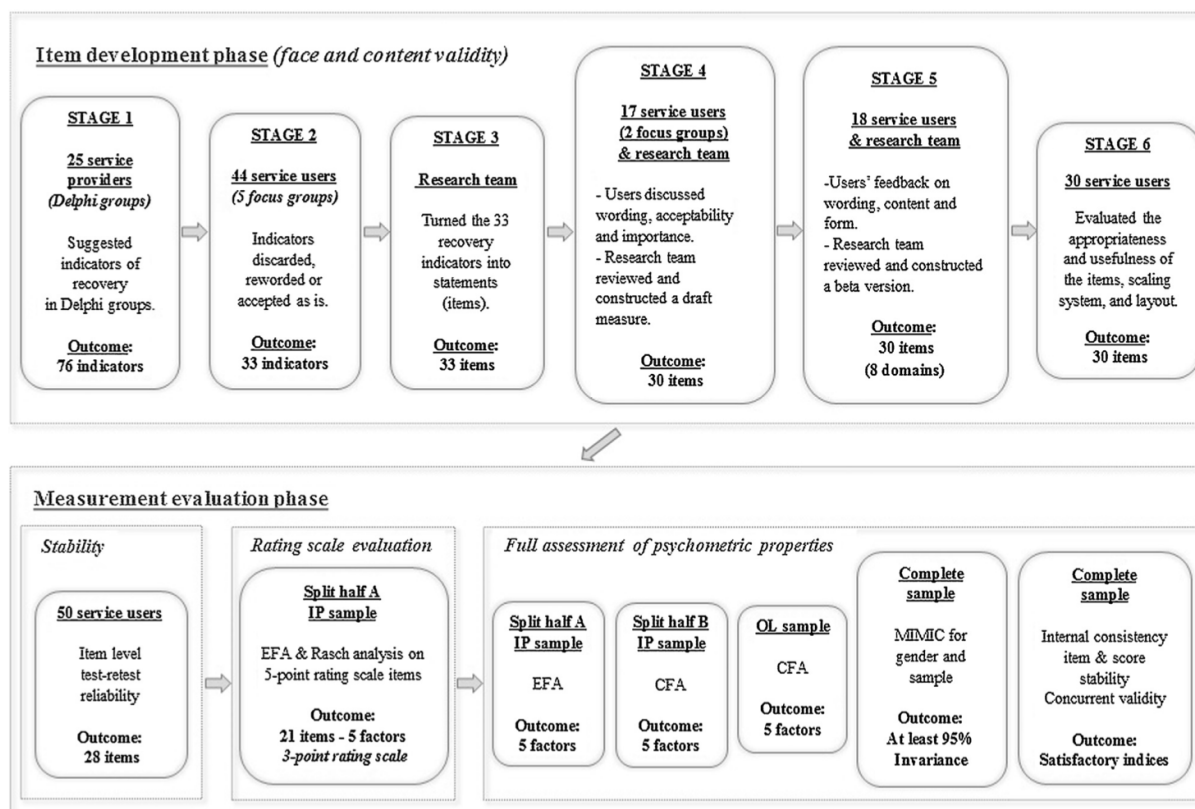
Item development phase (face and content validity)

STAGE 1

25 service providers (Delphi groups)

Suggested indicators of recovery in Delphi groups.

Outcome: 76 indicators

STAGE 2

44 service users (5 focus groups)

Indicators discarded, reworded or accepted as is.

Outcome: 33 indicators

STAGE 3

Research team

Turned the 33 recovery indicators into statements (items).

Outcome: 33 items

STAGE 4

17 service users (2 focus groups) & research team

- Users discussed wording, acceptability and importance.
- Research team reviewed and constructed a draft measure.

Outcome: 30 items

STAGE 5

18 service users & research team

-Users' feedback on wording, content and form.
- Research team reviewed and constructed a beta version.

Outcome: 30 items (8 domains)

STAGE 6

30 service users

Evaluated the appropriateness and usefulness of the items, scaling system, and layout.

Outcome: 30 items

Measurement evaluation phase

Stability

50 service users

Item level test-retest reliability

Outcome: 28 items

Rating scale evaluation

Split half A IP sample

EFA & Rasch analysis on 5-point rating scale items

Outcome: 21 items - 5 factors 3-point rating scale

Full assessment of psychometric properties

Split half A IP sample

EFA

Outcome: 5 factors

Split half B IP sample

CFA

Outcome: 5 factors

OL sample

CFA

Outcome: 5 factors

Complete sample

MIMIC for gender and sample

Outcome: At least 95% Invariance

Complete sample

Internal consistency item & score stability Concurrent validity

Outcome: Satisfactory indices